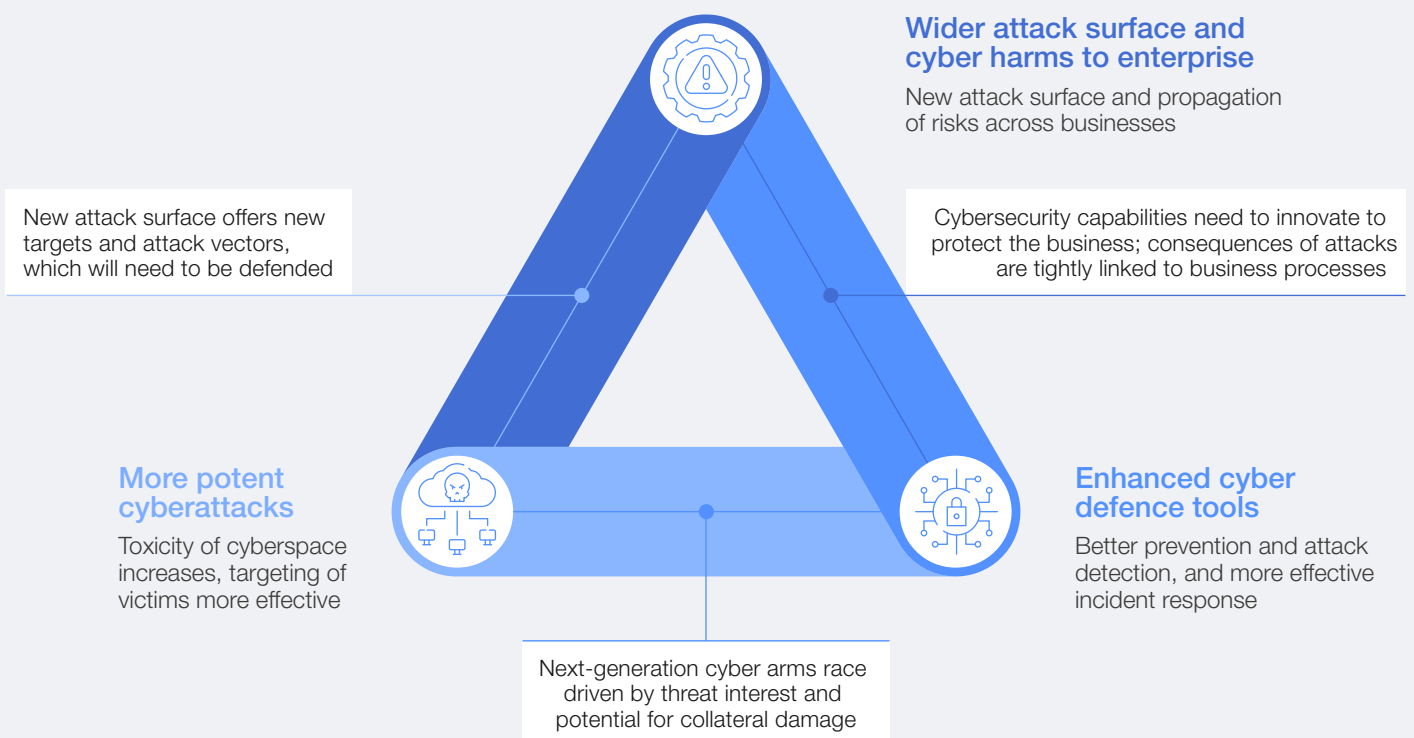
Wider attack surface and cyber harms to enterprise

New attack surface and propagation of risks across businesses

New attack surface offers new targets and attack vectors, which will need to be defended

Cybersecurity capabilities need to innovate to protect the business; consequences of attacks are tightly linked to business processes

More potent cyberattacks

Toxicity of cyberspace increases, targeting of victims more effective

Enhanced cyber defence tools

Better prevention and attack detection, and more effective incident response

Next-generation cyber arms race driven by threat interest and potential for collateral damage